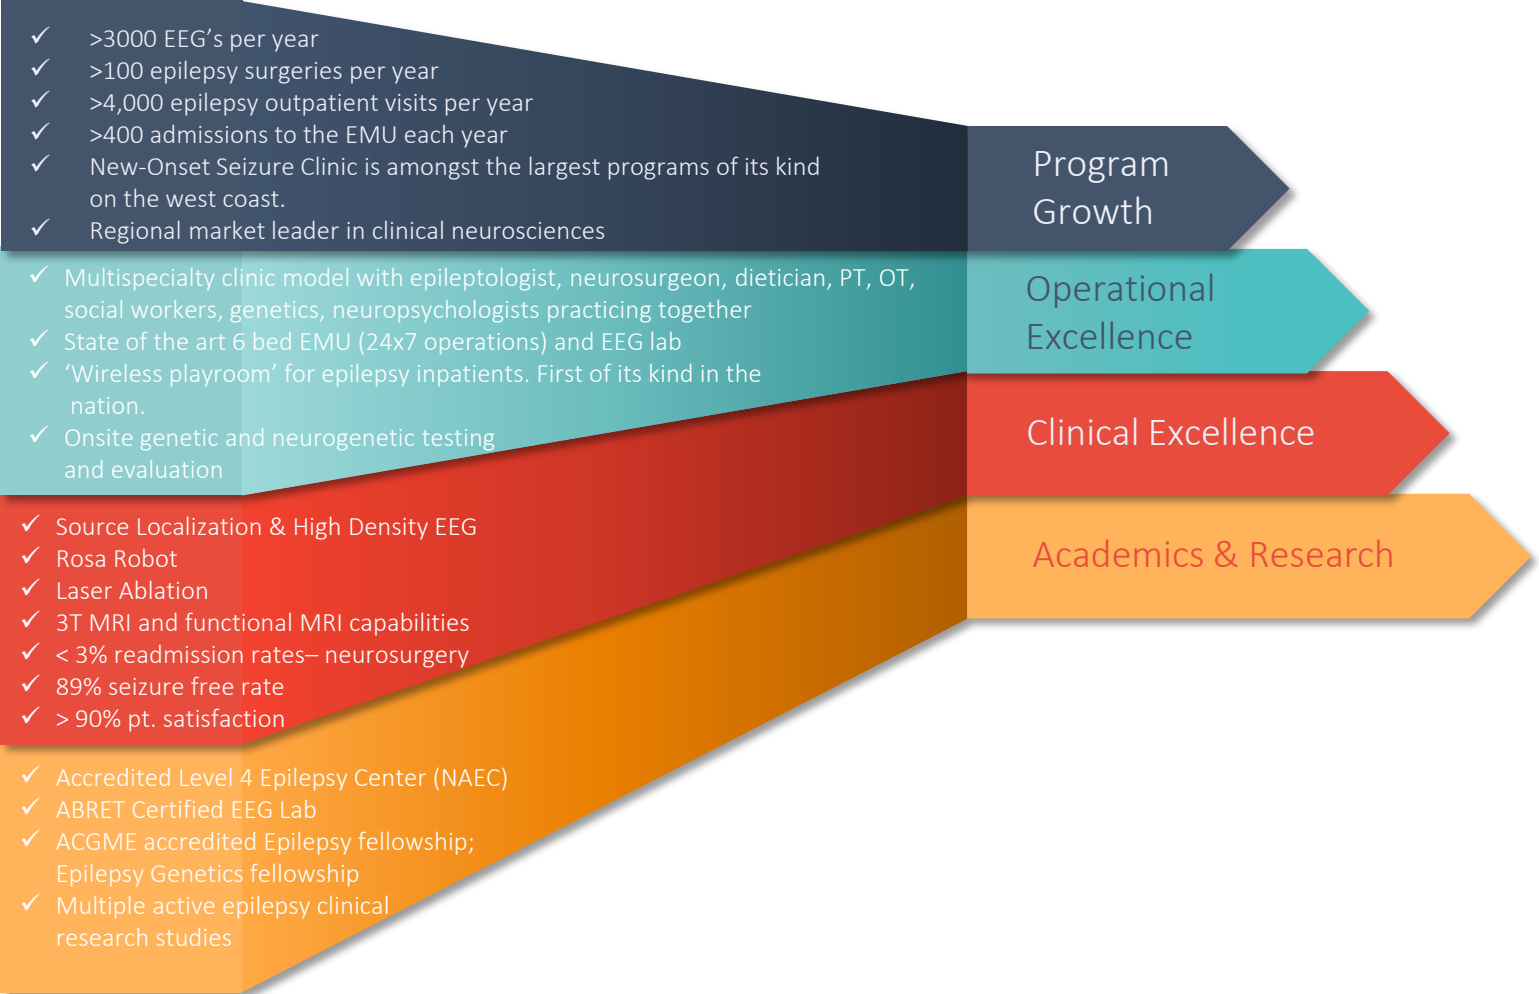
✓ >3000 EEG’s per year
✓ >100 epilepsy surgeries per year
✓ >4,000 epilepsy outpatient visits per year
✓ >400 admissions to the EMU each year
✓ New-Onset Seizure Clinic is amongst the largest programs of its kind on the west coast.
✓ Regional market leader in clinical neurosciences

Program Growth

✓ Multispecialty clinic model with epileptologist, neurosurgeon, dietician, PT, OT, social workers, genetics, neuropsychologists practicing together
✓ State of the art 6 bed EMU (24x7 operations) and EEG lab
✓ ‘Wireless playroom’ for epilepsy inpatients. First of its kind in the nation.
✓ Onsite genetic and neurogenetic testing and evaluation

Operational Excellence

Clinical Excellence

✓ Source Localization & High Density EEG
✓ Rosa Robot
✓ Laser Ablation
✓ 3T MRI and functional MRI capabilities
✓ < 3% readmission rates– neurosurgery
✓ 89% seizure free rate
✓ > 90% pt. satisfaction

Academics & Research

✓ Accredited Level 4 Epilepsy Center (NAEC)
✓ ABRET Certified EEG Lab
✓ ACGME accredited Epilepsy fellowship; Epilepsy Genetics fellowship
✓ Multiple active epilepsy clinical research studies